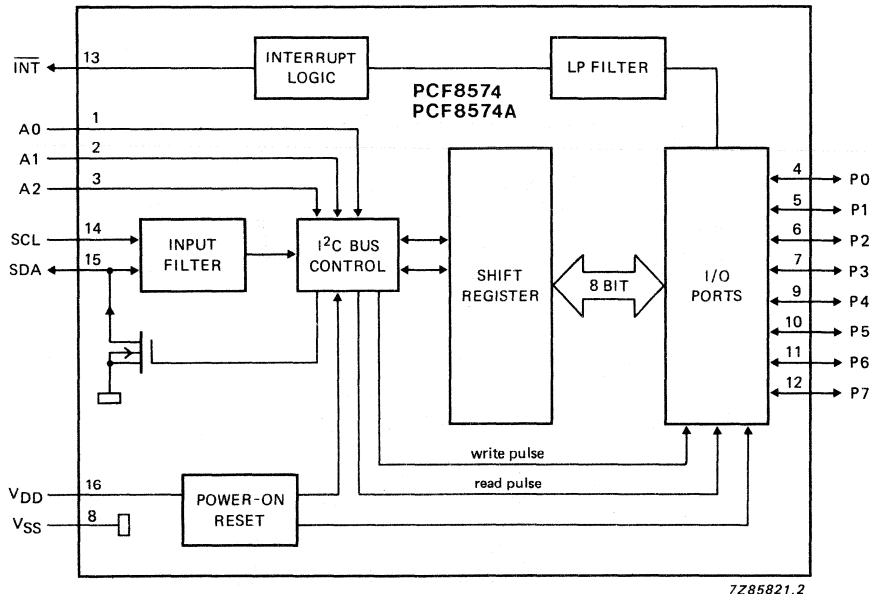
$\overline{INT}$ 13
INTERRUPT LOGIC
LP FILTER
PCF8574
PCF8574A
A0 1
A1 2
A2 3
SCL 14
SDA 15
INPUT FILTER
$I^2C$ BUS CONTROL
SHIFT REGISTER
8 BIT
I/O PORTS
4 P0
5 P1
6 P2
7 P3
9 P4
10 P5
11 P6
12 P7
write pulse
read pulse
$V_{DD}$ 16
$V_{SS}$ 8
POWER-ON RESET
7Z85821.2